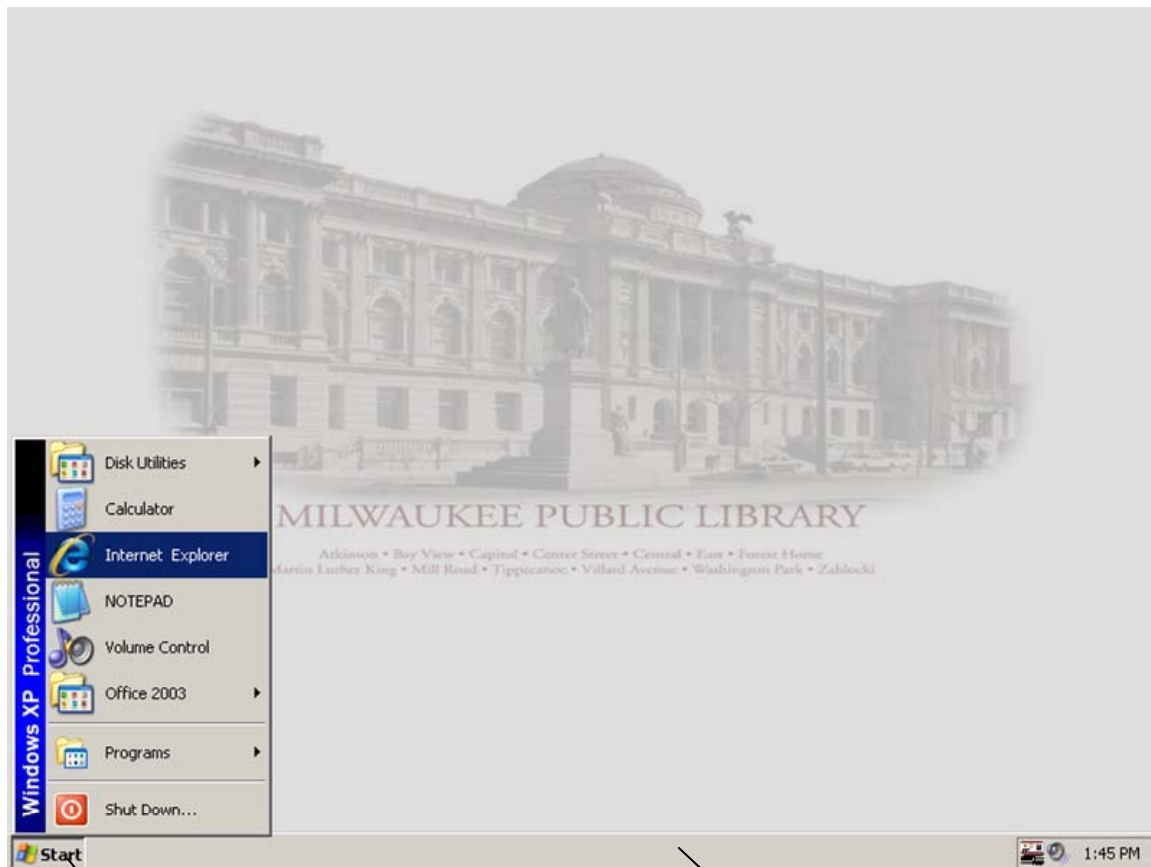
MILWAUKEE PUBLIC LIBRARY

Atkinson • Bay View • Capitol • Center Street • Central • East • Forest Home
Martin Luther King • Mill Road • Tippecanoe • Villard Avenue • Washington Park • Zablocki

Windows XP Professional

Disk Utilities
Calculator
Internet Explorer
NOTEPAD
Volume Control
Office 2003
Programs
Shut Down...

Start

1:45 PM